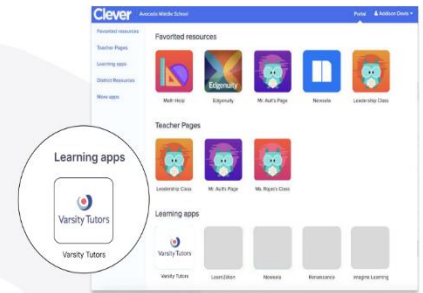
Clever Avocado Middle School Portal Addison Davis

Favorited resources
Teacher Pages
Learning apps
District Resources
More apps

Favorited resources

Edgenuity

Math Hop Edgenuity Mr. Ash's Page Newsela Leadership Class

Teacher Pages

Leadership Class Mr. Ash's Page Ms. Rajan's Class

Learning apps

Varsity Tutors

Varsity Tutors Learn2Gov Newsela Renaissance Imagine Learning

Learning apps

Varsity Tutors

Varsity Tutors